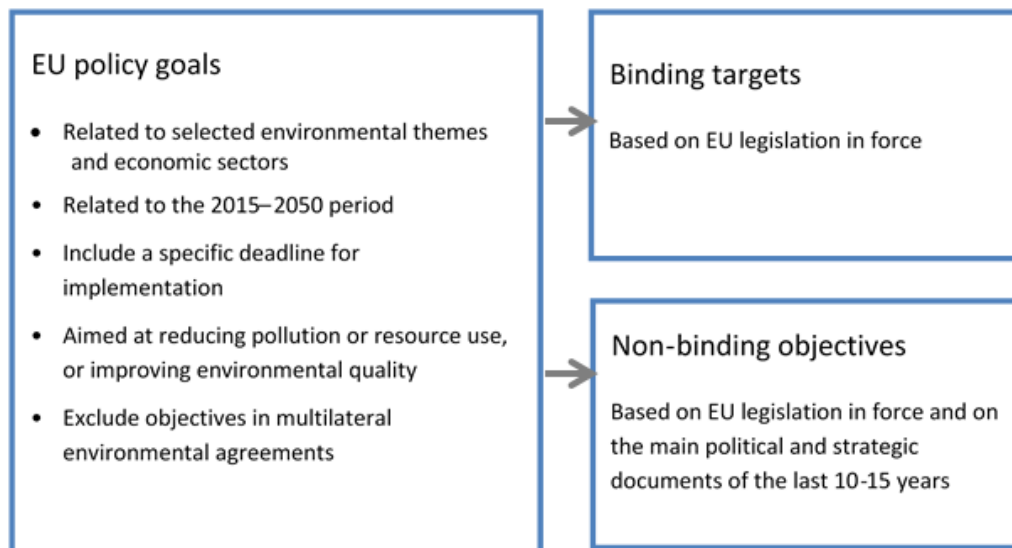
EU policy goals

- Related to selected environmental themes and economic sectors
- Related to the 2015–2050 period
- Include a specific deadline for implementation
- Aimed at reducing pollution or resource use, or improving environmental quality
- Exclude objectives in multilateral environmental agreements

Binding targets

Based on EU legislation in force

Non-binding objectives

Based on EU legislation in force and on the main political and strategic documents of the last 10-15 years